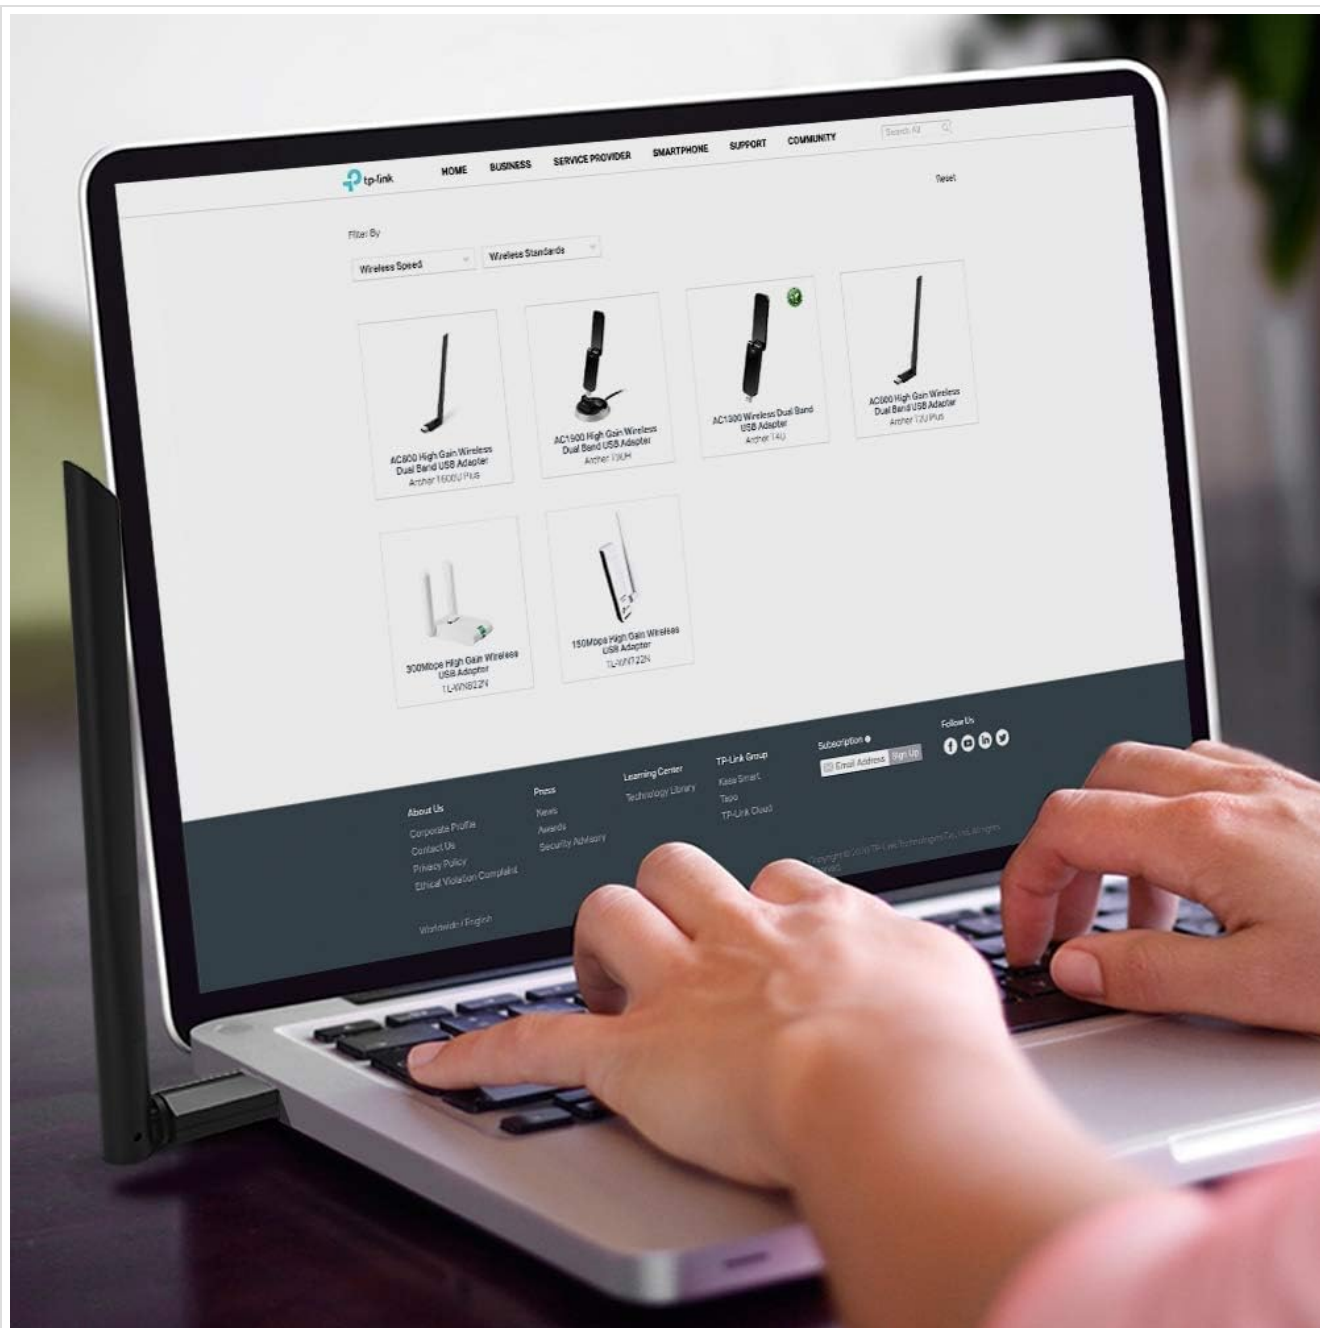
tp-link

HOME BUSINESS SERVICE PROVIDER SMARTPHONE SUPPORT COMMUNITY

Search All

Reset

Filter By

Wireless Speed

Wireless Standards

AC600 High Gain Wireless Dual Band USB Adapter
Archer T600U Plus

AC1900 High Gain Wireless Dual Band USB Adapter
Archer T9UH

AC1300 Wireless Dual Band USB Adapter
Archer T4U

AC600 High Gain Wireless Dual Band USB Adapter
Archer T2U Plus

300Mbps High Gain Wireless USB Adapter
TL-WN822N

150Mbps High Gain Wireless USB Adapter
TL-WN722N

About Us
Corporate Profile
Contact Us
Privacy Policy
Ethical Violation Complaint

Press
News
Awards
Security Advisory

Learning Center
Technology Library

TP-Link Group
Kasa Smart
Tapo
TP-Link Cloud

Subscription
Email Address
Sign Up

Follow Us

Copyright © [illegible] TP-Link Technologies Co., Ltd. All rights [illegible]

Worldwide / English